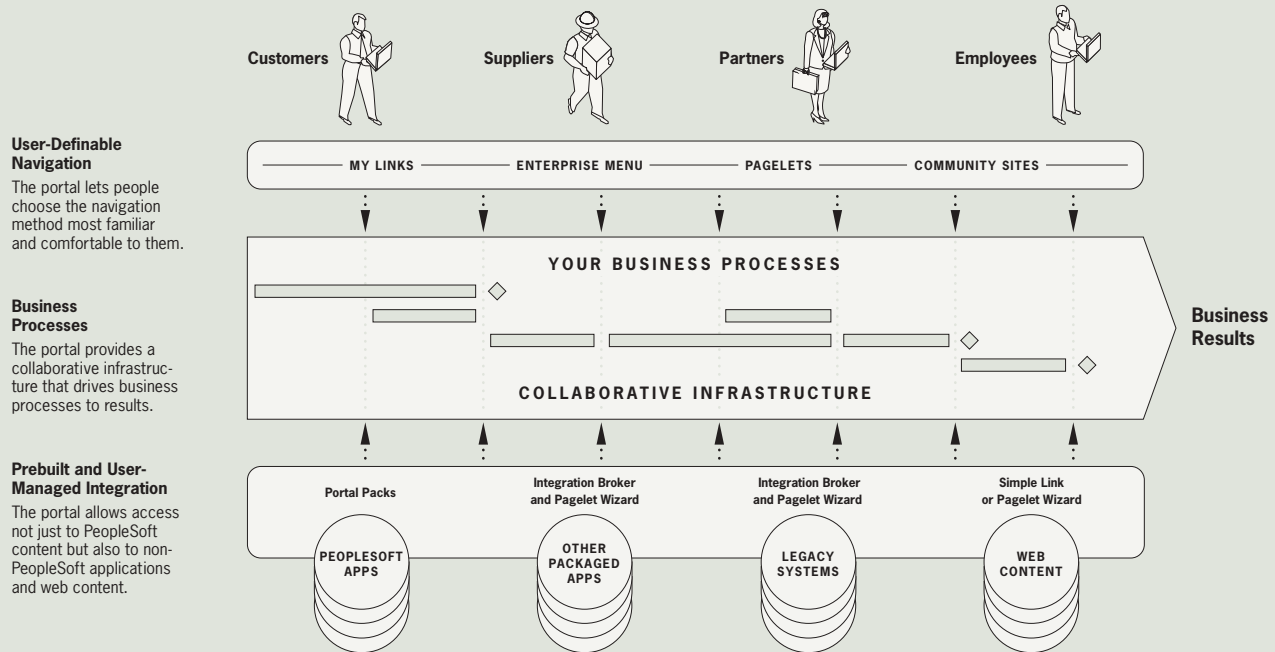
Customers

Suppliers

Partners

Employees

User-Definable Navigation

The portal lets people choose the navigation method most familiar and comfortable to them.

Business Processes

The portal provides a collaborative infrastructure that drives business processes to results.

Prebuilt and User-Managed Integration

The portal allows access not just to PeopleSoft content but also to non-PeopleSoft applications and web content.

MY LINKS

ENTERPRISE MENU

PAGELETS

COMMUNITY SITES

YOUR BUSINESS PROCESSES

COLLABORATIVE INFRASTRUCTURE

Business Results

Portal Packs

Integration Broker and Pagelet Wizard

Integration Broker and Pagelet Wizard

Simple Link or Pagelet Wizard

PEOPLESOFT APPS

OTHER PACKAGED APPS

LEGACY SYSTEMS

WEB CONTENT